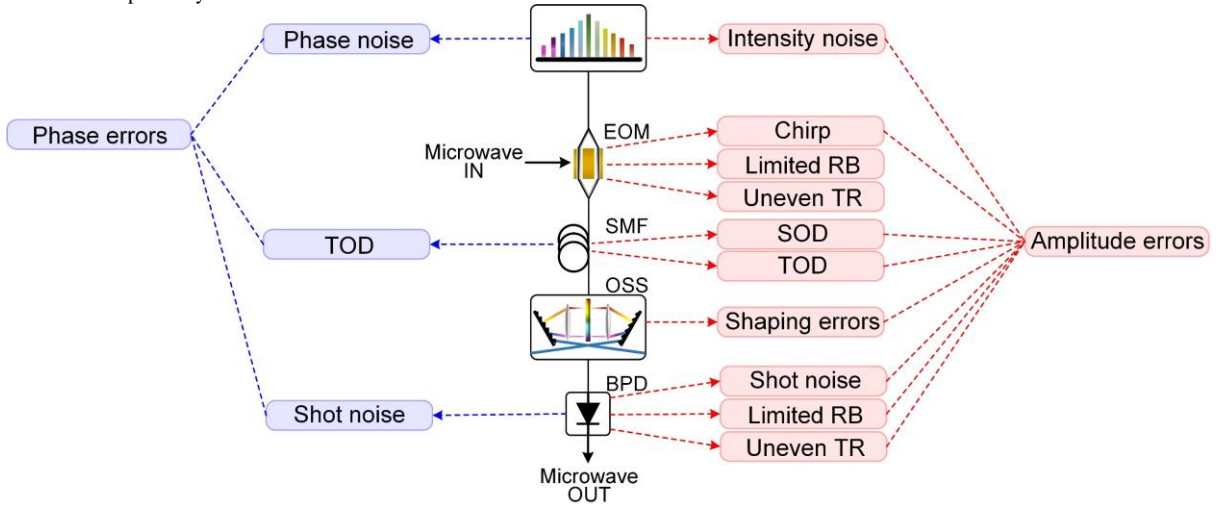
Phase noise

Intensity noise

Phase errors

EOM

Microwave IN

Chirp

Limited RB

Uneven TR

SMF

TOD

SOD

TOD

Amplitude errors

OSS

Shaping errors

BPD

Shot noise

Shot noise

Limited RB

Uneven TR

Microwave OUT